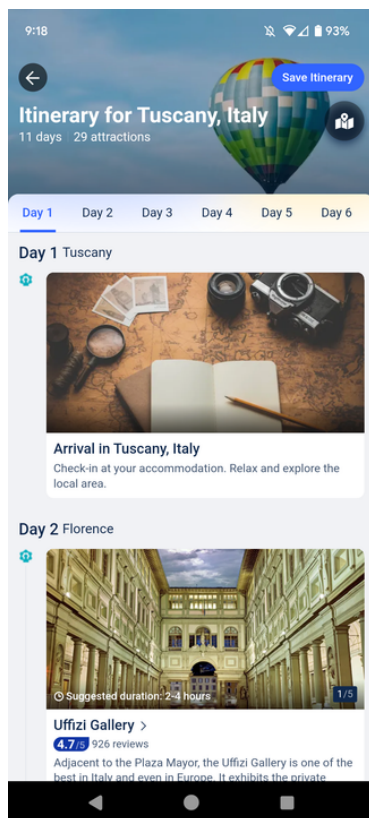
9:18 93%

Save Itinerary

Itinerary for Tuscany, Italy
11 days 29 attractions

Day 1 Day 2 Day 3 Day 4 Day 5 Day 6

Day 1 Tuscany

Arrival in Tuscany, Italy
Check-in at your accommodation. Relax and explore the local area.

Day 2 Florence

Suggested duration: 2-4 hours
1/5

Uffizi Gallery >
4.7/5 926 reviews
Adjacent to the Plaza Mayor, the Uffizi Gallery is one of the best in Italy and even in Europe. It exhibits the private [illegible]